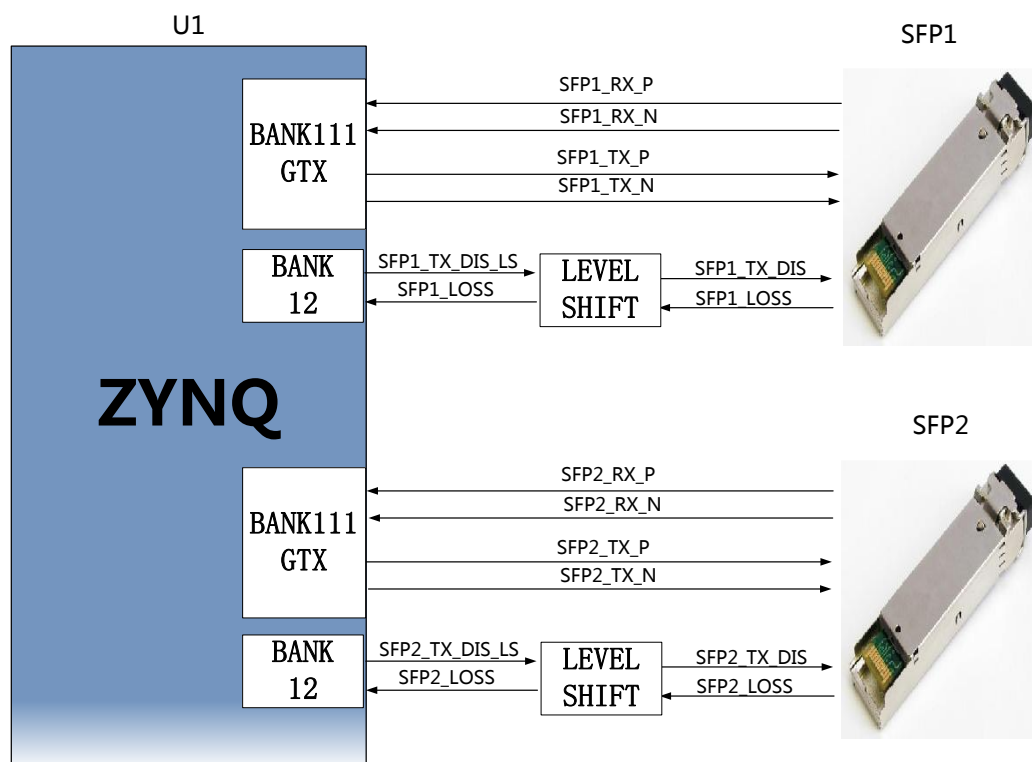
U1

SFP1

SFP1_RX_P
SFP1_RX_N
BANK111
GTX
SFP1_TX_P
SFP1_TX_N

BANK
12
SFP1_TX_DIS_LS
SFP1_LOSS
LEVEL
SHIFT
SFP1_TX_DIS
SFP1_LOSS

ZYNQ

SFP2

SFP2_RX_P
SFP2_RX_N
BANK111
GTX
SFP2_TX_P
SFP2_TX_N

BANK
12
SFP2_TX_DIS_LS
SFP2_LOSS
LEVEL
SHIFT
SFP2_TX_DIS
SFP2_LOSS